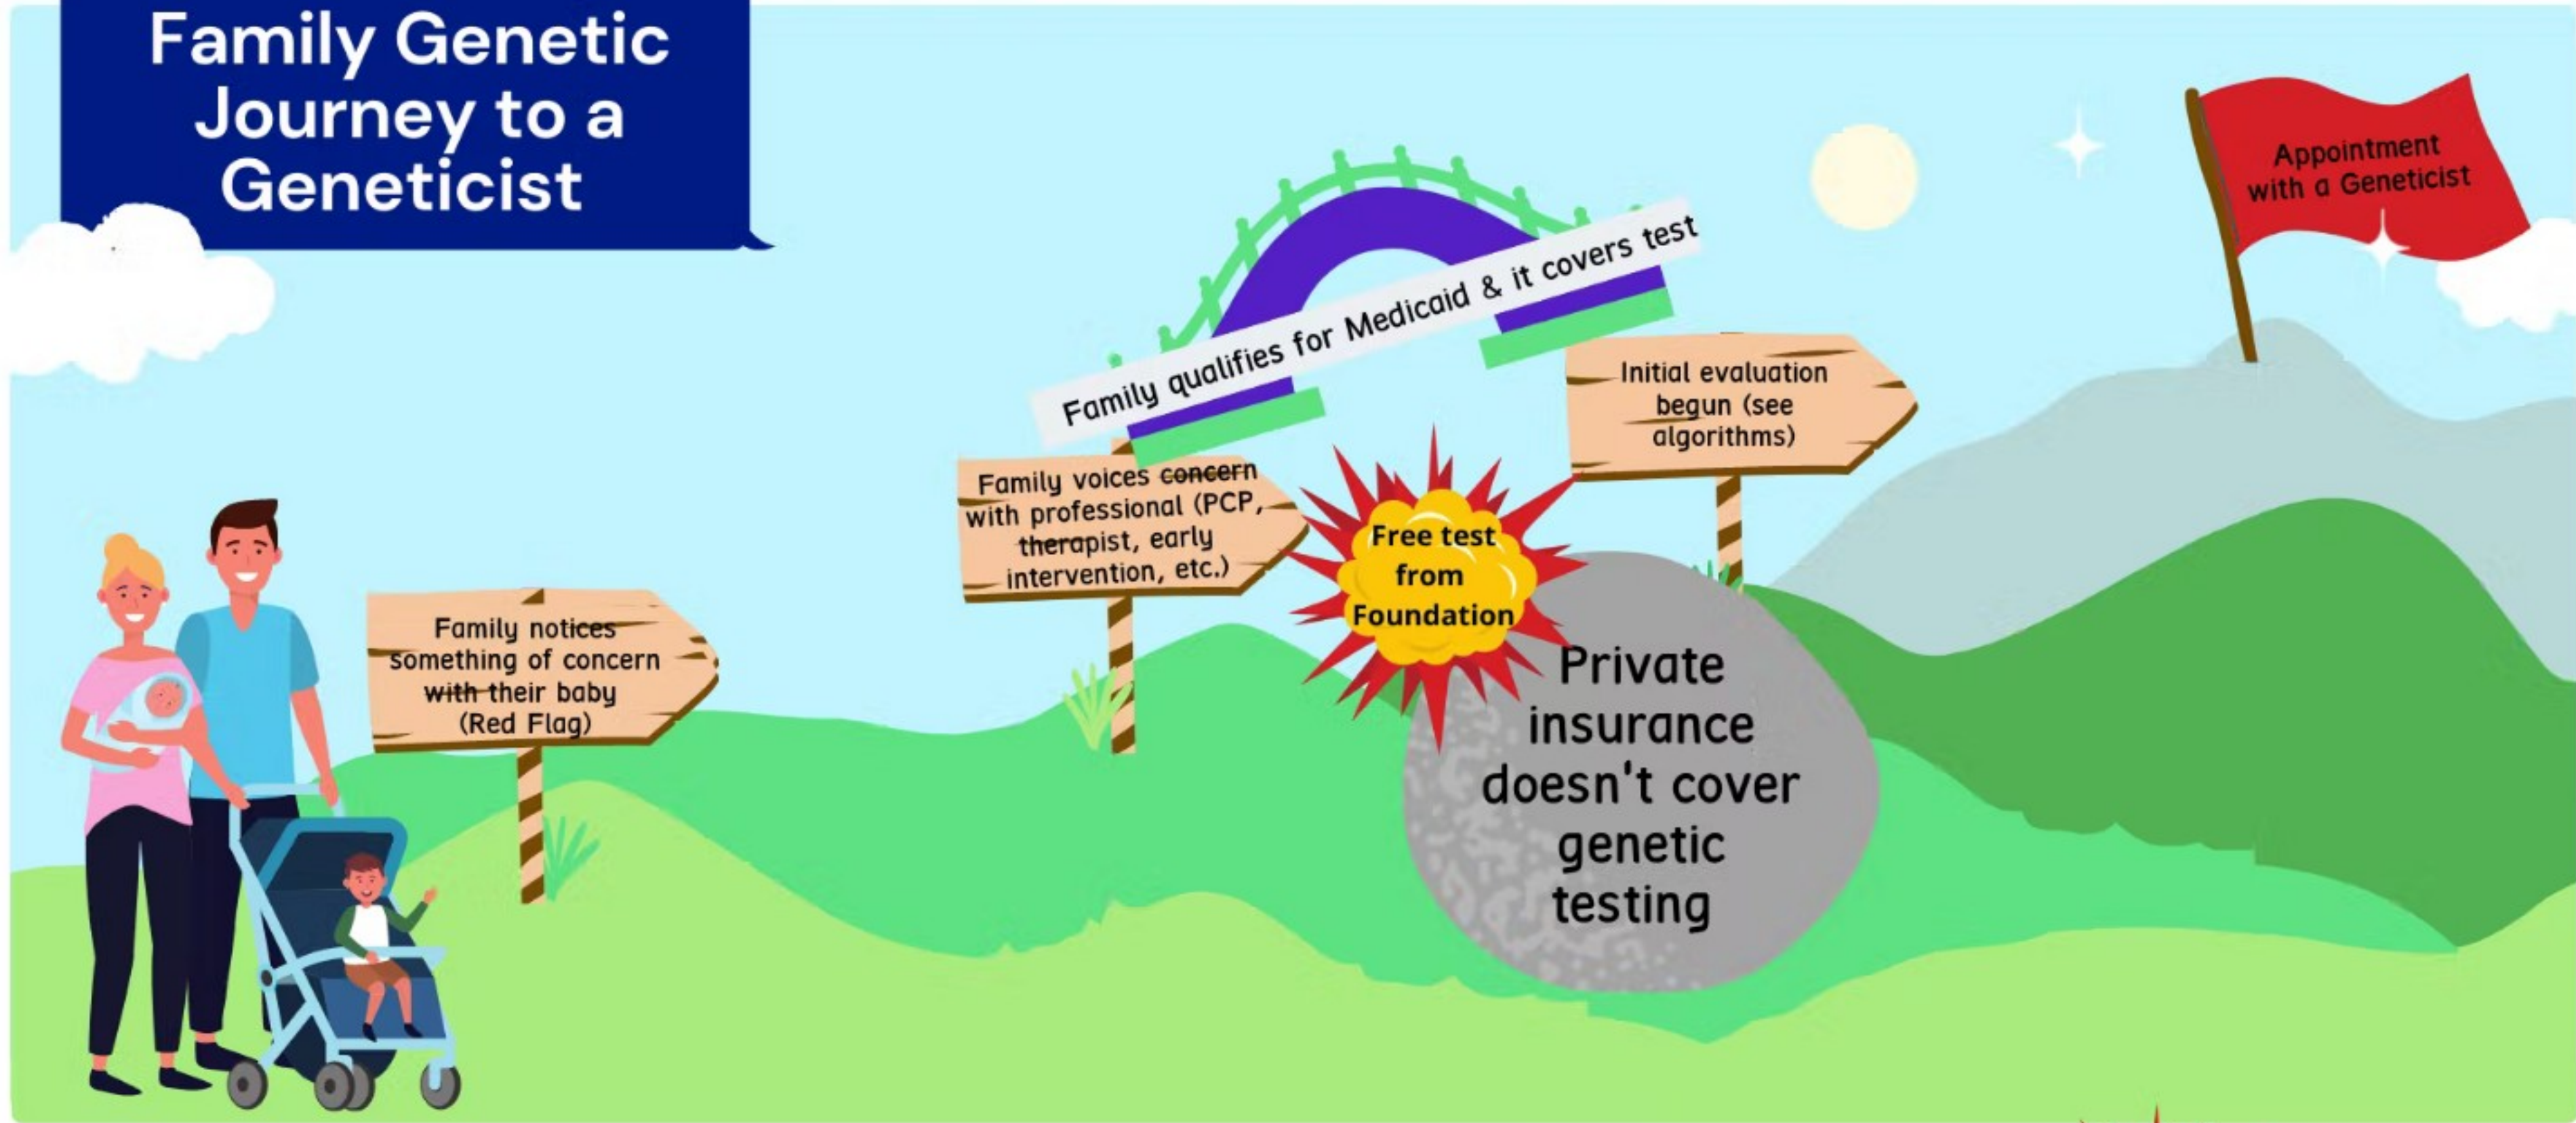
Family Genetic Journey to a Geneticist

Family notices something of concern with their baby (Red Flag)

Family voices concern with professional (PCP, therapist, early intervention, etc.)

Family qualifies for Medicaid & it covers test

Free test from Foundation

Private insurance doesn't cover genetic testing

Initial evaluation begun (see algorithms)

Appointment with a Geneticist